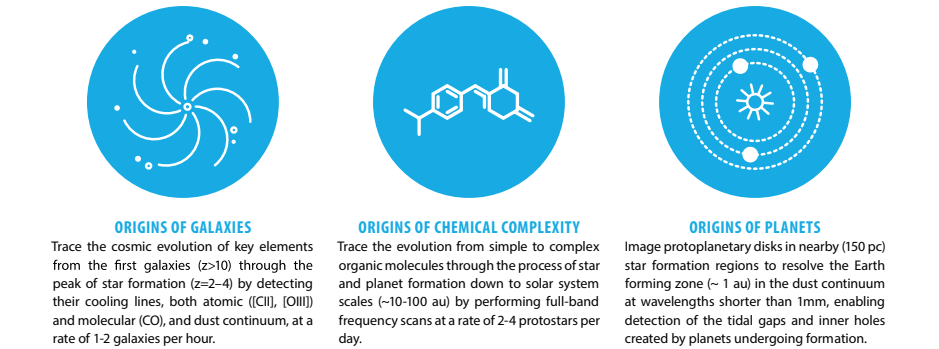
ORIGINS OF GALAXIES

Trace the cosmic evolution of key elements from the first galaxies (z>10) through the peak of star formation (z=2–4) by detecting their cooling lines, both atomic ([CII], [OIII]) and molecular (CO), and dust continuum, at a rate of 1-2 galaxies per hour.

ORIGINS OF CHEMICAL COMPLEXITY

Trace the evolution from simple to complex organic molecules through the process of star and planet formation down to solar system scales (~10-100 au) by performing full-band frequency scans at a rate of 2-4 protostars per day.

ORIGINS OF PLANETS

Image protoplanetary disks in nearby (150 pc) star formation regions to resolve the Earth forming zone (~ 1 au) in the dust continuum at wavelengths shorter than 1mm, enabling detection of the tidal gaps and inner holes created by planets undergoing formation.